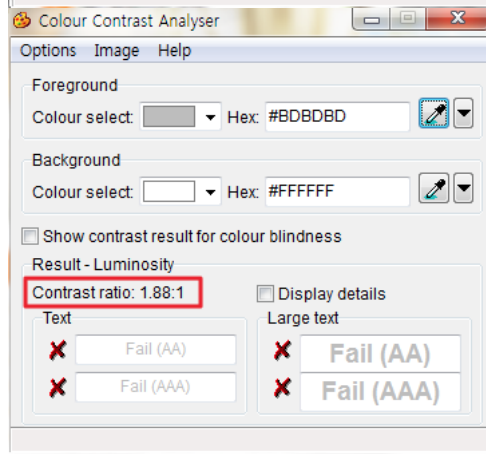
Colour Contrast Analyser

Options Image Help

Foreground

Colour select: Hex: #BDBDBD

Background

Colour select: Hex: #FFFFFF

Show contrast result for colour blindness

Result - Luminosity

Contrast ratio: 1.88:1

Display details

Text

Fail (AA)

Fail (AAA)

Large text

Fail (AA)

Fail (AAA)